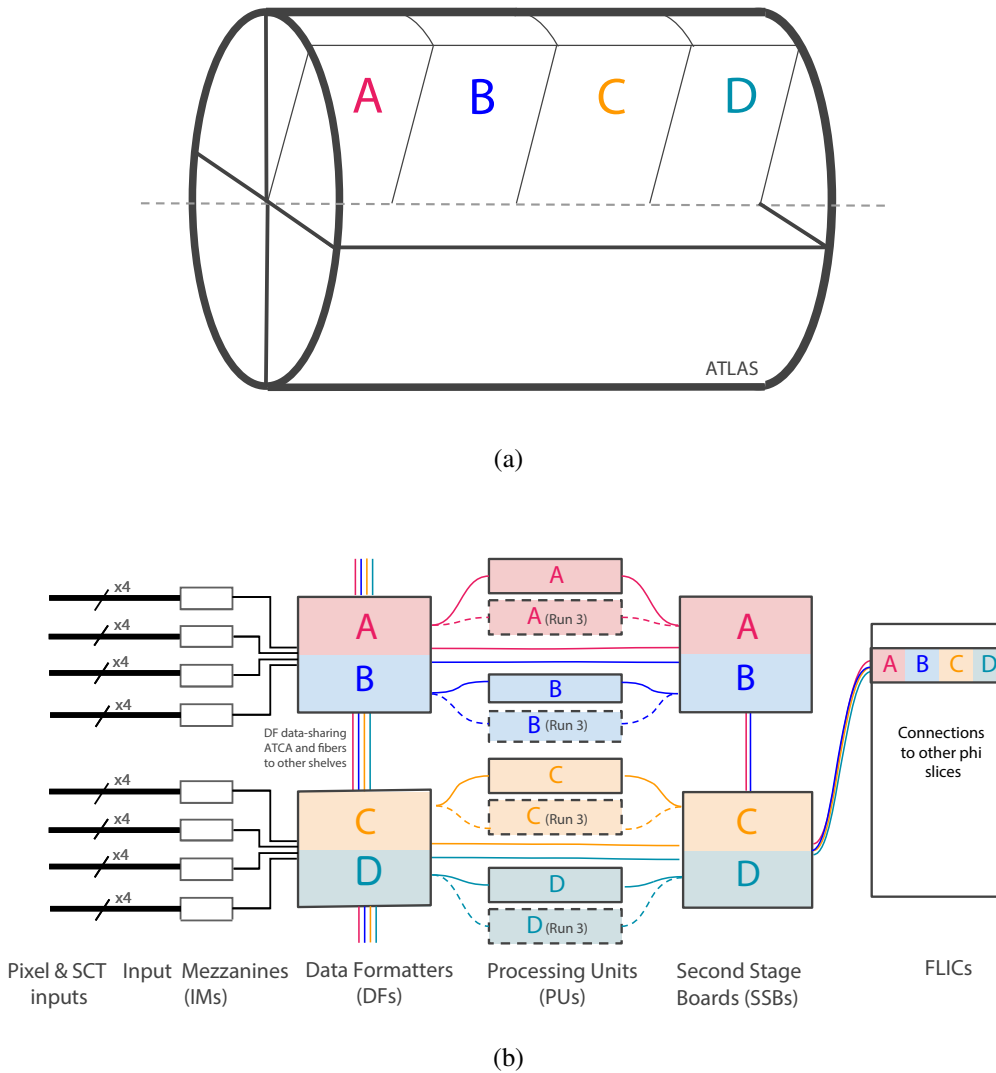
A B C D

ATLAS

(a)

x4
x4
x4
x4
x4
x4
x4
x4

A
B

DF data-sharing ATCA and fibers to other shelves

C
D

A
A (Run 3)
B
B (Run 3)
C
C (Run 3)
D
D (Run 3)

A
B
C
D

A B C D

Connections to other phi slices

Pixel & SCT inputs

Input Mezzanines (IMs)

Data Formatters (DFs)

Processing Units (PUs)

Second Stage Boards (SSBs)

FLICs

(b)